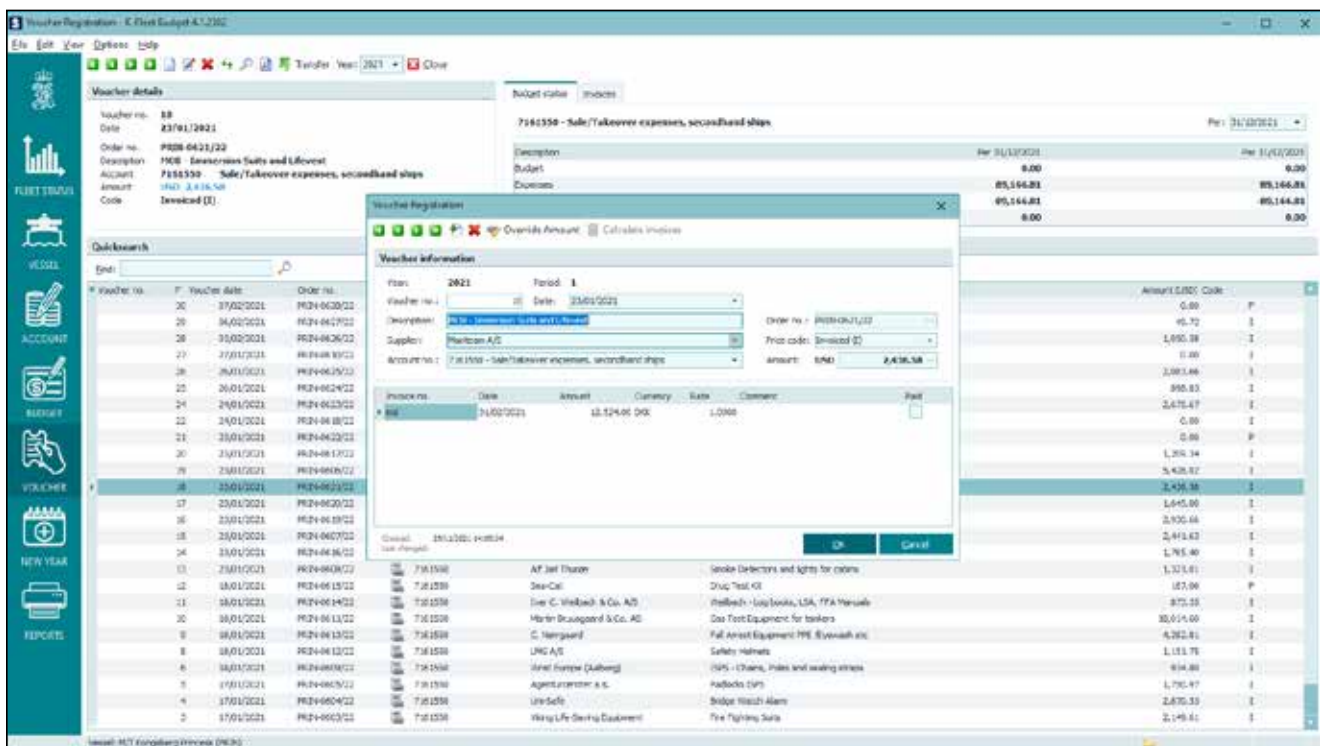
Voucher Registration - K-Fleet Budget 4.7.2302

File Edit View Options Help

Transfer Year: 2021 Close

FLEET STATUS

VESSEL

ACCOUNT

BUDGET

VOUCHER

NEW YEAR

REPORTS

Voucher details

Voucher no. 18
Date 23/01/2021

Order no. PRIN-0621/22
Description MOB - Immersion Suits and Lifevest
Account 7161550 Sale/Takeover expenses, secondhand ships
Amount USD 2,436.58
Code Invoiced (I)

Budget status Invoices

7161550 - Sale/Takeover expenses, secondhand ships

Per: 31/12/2021

| Description | Per 31/12/2021 | Per 31/12/2021 |
|---|---|---|
| Budget | 0.00 | 0.00 |
| Expenses | 85,166.81 | 85,166.81 |
| | 85,166.81 | -85,166.81 |
| | 0.00 | 0.00 |

Quicksearch

Find:

Voucher Registration

Override Amount Calculate invoices

Voucher information

Year: 2021 Period: 1
Voucher no.: Date: 23/01/2021
Description: MOB - Immersion Suits and Lifevest Order no.: PRIN-0621/22
Supplier: Maritcom A/S Price code: Invoiced (I)
Account no.: 7161550 - Sale/Takeover expenses, secondhand ships Amount: USD 2,436.58

| Invoice no. | Date | Amount | Currency | Rate | Comment | Paid |
|---|---|---|---|---|---|---|
| 868 | 31/02/2021 | 12,524.00 | DKK | 1.0000 | | |

Created: 29/12/2021 14:05:24
Last changed:

OK Cancel

| Voucher no. | Voucher date | Order no. | | | | Amount (USD) | Code |
|---|---|---|---|---|---|---|---|
| 30 | 27/02/2021 | PRIN-0630/22 | | | | 0.00 | P |
| 29 | 26/02/2021 | PRIN-0627/22 | | | | 45.72 | I |
| 28 | 25/02/2021 | PRIN-0626/22 | | | | 1,650.38 | I |
| 27 | 27/01/2021 | PRIN-0610/21 | | | | 0.00 | I |
| 26 | 26/01/2021 | PRIN-0625/22 | | | | 2,083.66 | I |
| 25 | 26/01/2021 | PRIN-0624/22 | | | | 898.83 | I |
| 24 | 24/01/2021 | PRIN-0623/22 | | | | 2,470.67 | I |
| 22 | 24/01/2021 | PRIN-0618/22 | | | | 0.00 | I |
| 21 | 23/01/2021 | PRIN-0622/22 | | | | 0.00 | P |
| 20 | 23/01/2021 | PRIN-0617/22 | | | | 1,359.34 | I |
| 19 | 23/01/2021 | PRIN-0606/22 | | | | 5,428.87 | I |
| 18 | 23/01/2021 | PRIN-0621/22 | | | | 2,436.58 | I |
| 17 | 23/01/2021 | PRIN-0620/22 | | | | 1,645.00 | I |
| 16 | 23/01/2021 | PRIN-0619/22 | | | | 2,930.66 | I |
| 15 | 23/01/2021 | PRIN-0607/22 | | | | 2,441.63 | I |
| 14 | 23/01/2021 | PRIN-0616/22 | | | | 1,765.40 | I |
| 13 | 23/01/2021 | PRIN-0608/22 | 7161550 | AF Jet Thuner | Smoke Detectors and lights for cabins | 1,121.61 | I |
| 12 | 18/01/2021 | PRIN-0615/22 | 7161550 | Sea-Cat | Drug Test Kit | 157.06 | P |
| 11 | 18/01/2021 | PRIN-0614/22 | 7161550 | Iver C. Weilbach & Co. A/S | Weilbach - Log books, LSA, FFA Manuals | 873.35 | I |
| 10 | 18/01/2021 | PRIN-0613/22 | 7161550 | Martin Bruusgaard & Co. AS | Gas Test Equipment for tankers | 10,014.60 | I |
| 9 | 18/01/2021 | PRIN-0613/22 | 7161550 | C. Nørgaard | Fall Arrest Equipment PPE (Eyewash etc | 4,282.81 | I |
| 8 | 18/01/2021 | PRIN-0612/22 | 7161550 | LMG A/S | Safety Helmets | 1,151.75 | I |
| 6 | 18/01/2021 | PRIN-0610/22 | 7161550 | Wrist Europe (Aalborg) | ISPS - Chains, Poles and sealing straps | 934.80 | I |
| 5 | 17/01/2021 | PRIN-0605/22 | 7161550 | Agenturcentret a.s. | Padlocks ISPS | 1,790.97 | I |
| 4 | 17/01/2021 | PRIN-0604/22 | 7161550 | Uni-Safe | Bridge Watch Alarm | 2,670.33 | I |
| 3 | 17/01/2021 | PRIN-0603/22 | 7161550 | Viking Life-Saving Equipment | Fire Fighting Suits | 2,149.61 | I |

Vessel: M/T Kongsberg Princess (PRIN)